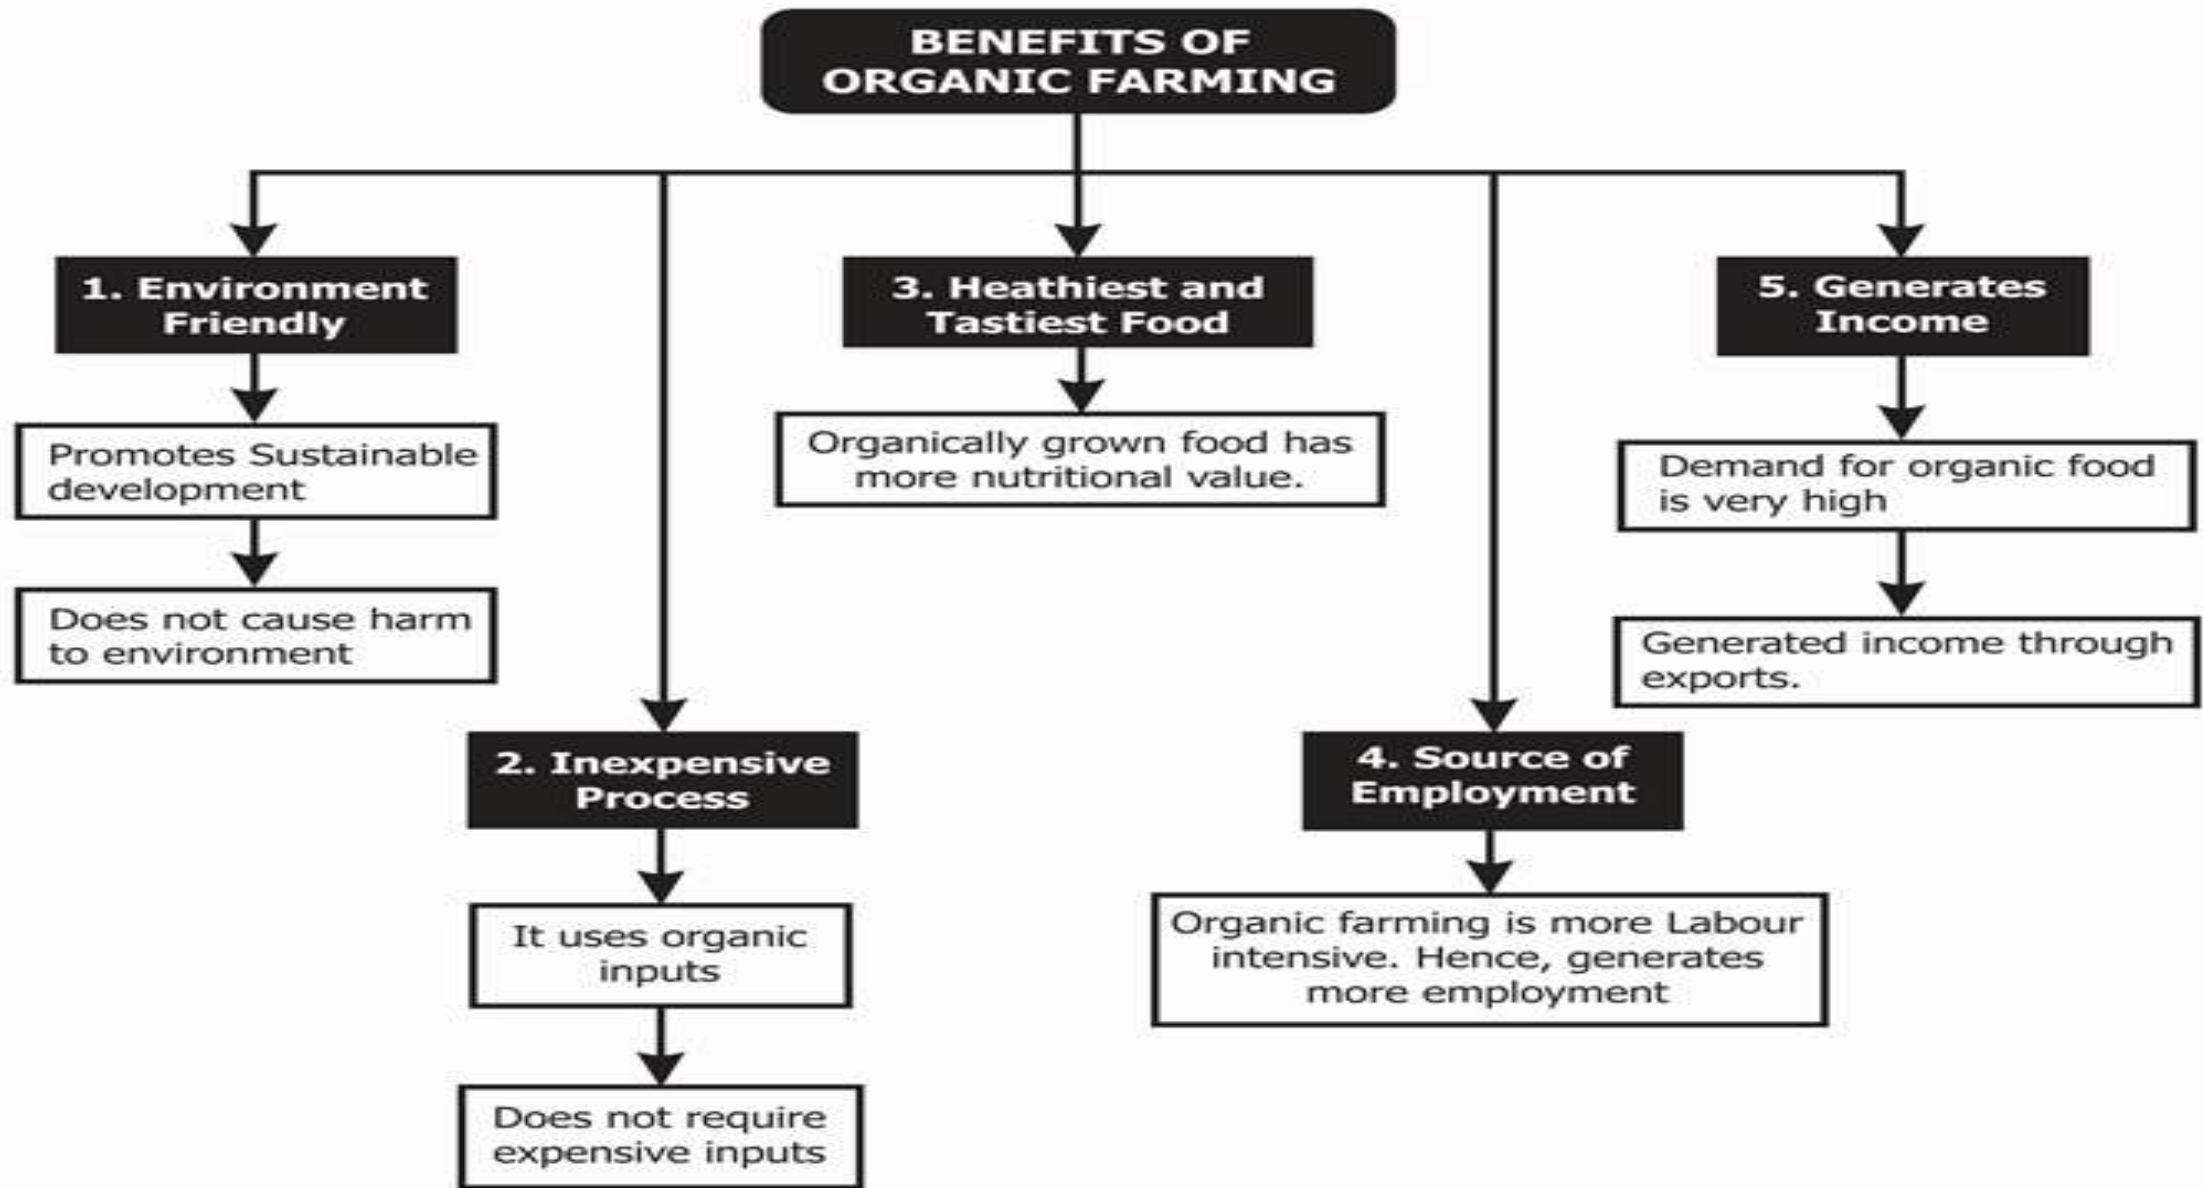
BENEFITS OF ORGANIC FARMING

1. Environment Friendly

Promotes Sustainable development

Does not cause harm to environment

2. Inexpensive Process

It uses organic inputs

Does not require expensive inputs

3. Heathiest and Tastiest Food

Organically grown food has more nutritional value.

4. Source of Employment

Organic farming is more Labour intensive. Hence, generates more employment

5. Generates Income

Demand for organic food is very high

Generated income through exports.